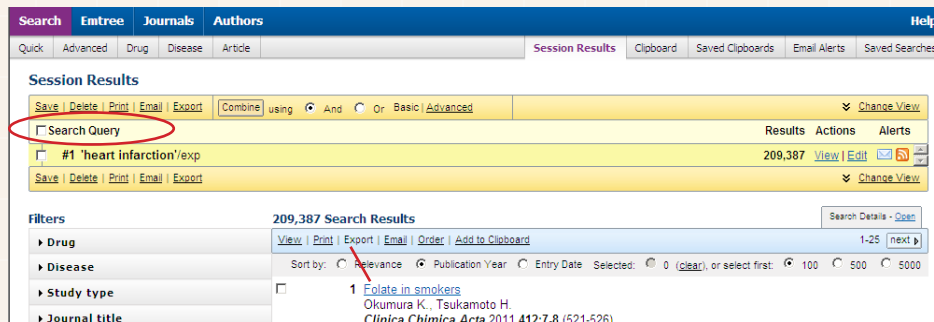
Search Emtree Journals Authors Help

Quick Advanced Drug Disease Article Session Results Clipboard Saved Clipboards Email Alerts Saved Searches

Session Results

Save | Delete | Print | Email | Export Combine using And Or Basic | Advanced Change View

Search Query Results Actions Alerts

#1 'heart infarction'/exp 209,387 View | Edit

Save | Delete | Print | Email | Export Change View

Filters

Drug

Disease

Study type

Journal title

209,387 Search Results

Search Details - Open

View | Print | Export | Email | Order | Add to Clipboard 1-25 next

Sort by: Relevance Publication Year Entry Date Selected: 0 (clear), or select first: 100 500 5000

1 Folate in smokers

Okumura K., Tsukamoto H.

Clinica Chimica Acta 2011 412:7-8 (521-526)